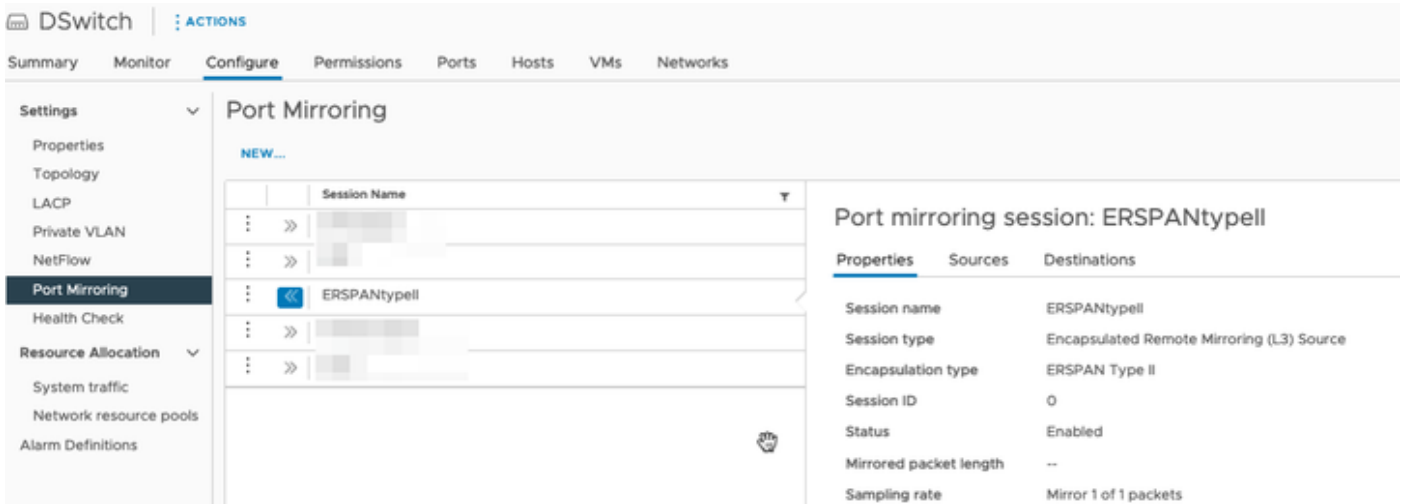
DSwitch | ⋮ ACTIONS

Summary Monitor Configure Permissions Ports Hosts VMs Networks

Settings
Properties
Topology
LACP
Private VLAN
NetFlow
Port Mirroring
Health Check
Resource Allocation
System traffic
Network resource pools
Alarm Definitions

Port Mirroring

NEW...

| | | Session Name |
|---|---|---|
| ⋮ | » | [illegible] |
| ⋮ | » | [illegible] |
| ⋮ | « | ERSPANtypeII |
| ⋮ | » | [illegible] |
| ⋮ | » | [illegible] |

Port mirroring session: ERSPANtypeII

Properties Sources Destinations

| | |
|---|---|
| Session name | ERSPANtypeII |
| Session type | Encapsulated Remote Mirroring (L3) Source |
| Encapsulation type | ERSPAN Type II |
| Session ID | 0 |
| Status | Enabled |
| Mirrored packet length | -- |
| Sampling rate | Mirror 1 of 1 packets |